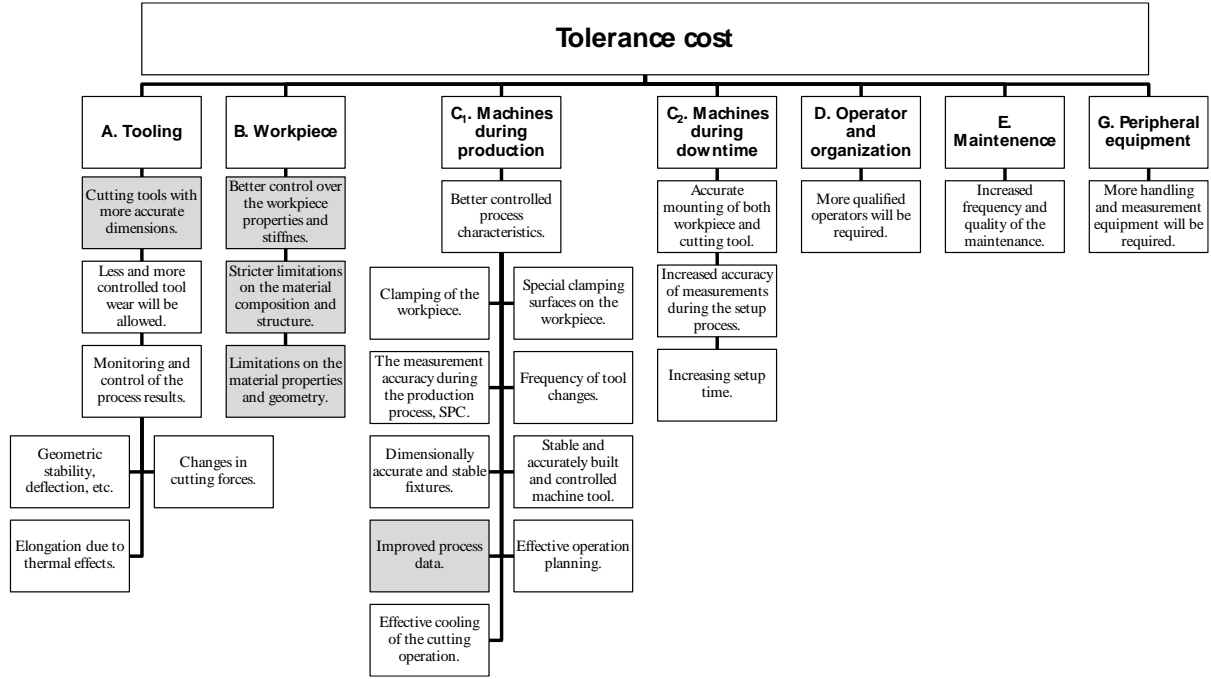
Tolerance cost

A. Tooling

Cutting tools with more accurate dimensions.

Less and more controlled tool wear will be allowed.

Monitoring and control of the process results.

Geometric stability, deflection, etc.

Changes in cutting forces.

Elongation due to thermal effects.

B. Workpiece

Better control over the workpiece properties and stiffnes.

Stricter limitations on the material composition and structure.

Limitations on the material properties and geometry.

$C_1$. Machines during production

Better controlled process characteristics.

Clamping of the workpiece.

Special clamping surfaces on the workpiece.

The measurement accuracy during the production process, SPC.

Frequency of tool changes.

Dimensionally accurate and stable fixtures.

Stable and accurately built and controlled machine tool.

Improved process data.

Effective operation planning.

Effective cooling of the cutting operation.

$C_2$. Machines during downtime

Accurate mounting of both workpiece and cutting tool.

Increased accuracy of measurements during the setup process.

Increasing setup time.

D. Operator and organization

More qualified operators will be required.

E. Maintenence

Increased frequency and quality of the maintenance.

G. Peripheral equipment

More handling and measurement equipment will be required.